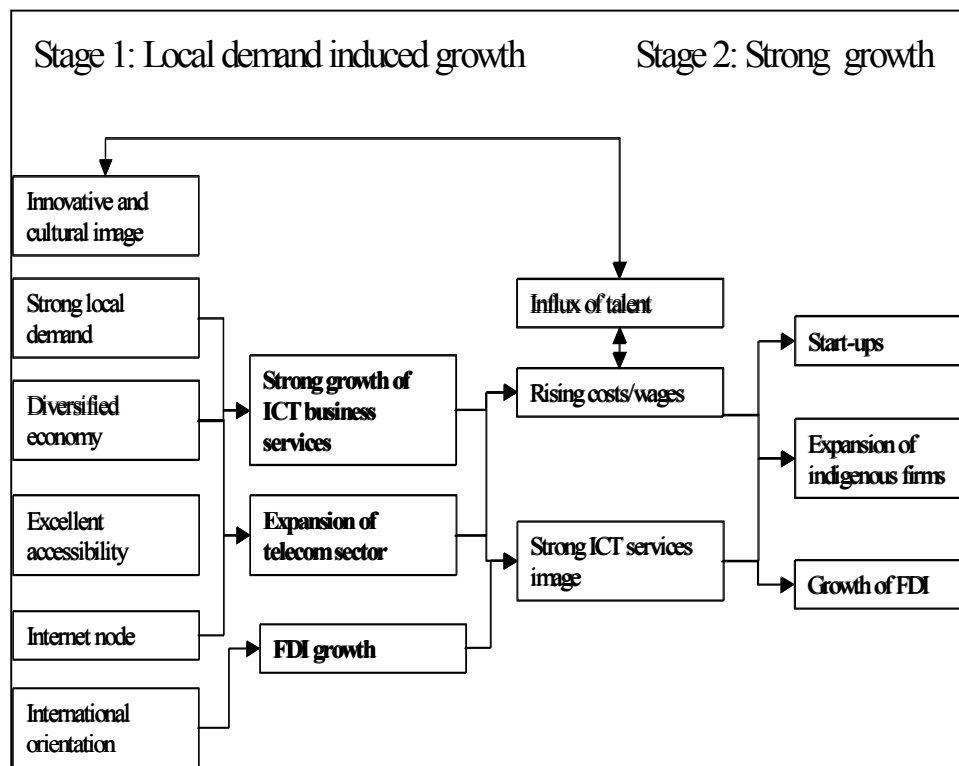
Stage 1: Local demand induced growth

Stage 2: Strong growth

Innovative and cultural image

Strong local demand

Diversified economy

Excellent accessibility

Internet node

International orientation

Strong growth of ICT business services

Expansion of telecom sector

FDI growth

Influx of talent

Rising costs/wages

Strong ICT services image

Start-ups

Expansion of indigenous firms

Growth of FDI